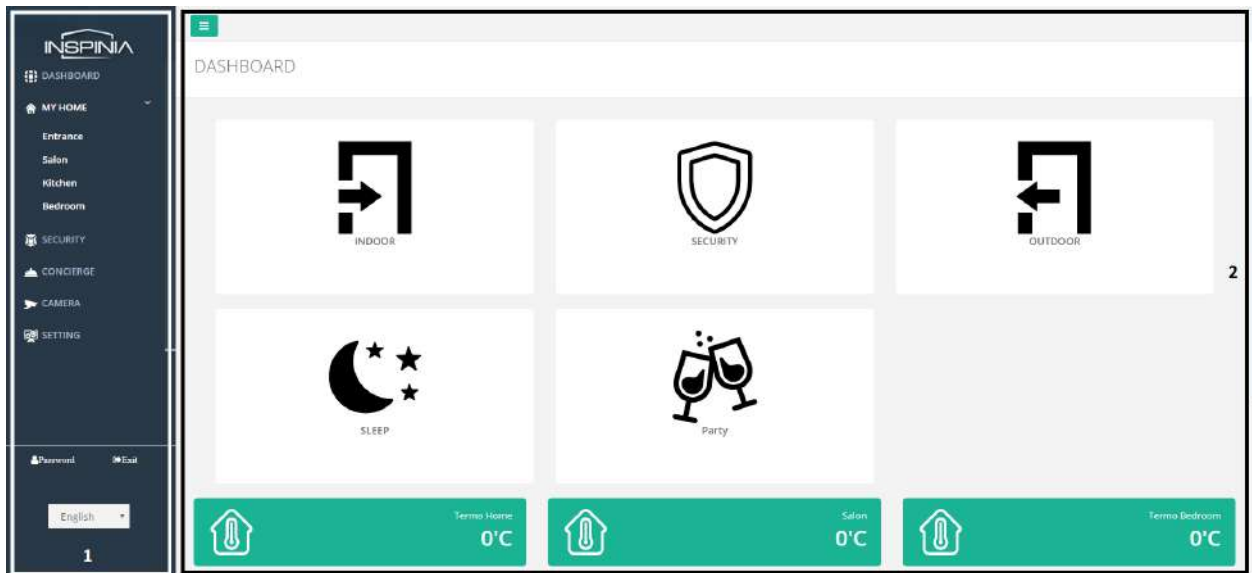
INSPINIA
DASHBOARD
MY HOME
Entrance
Salon
Kitchen
Bedroom
SECURITY
CONCIERGE
CAMERA
SETTING
Password
Exit
English
1

DASHBOARD
INDOOR
SECURITY
OUTDOOR
2
SLEEP
Party
Termo Home
0°C
Salon
0°C
Termo Bedroom
0°C